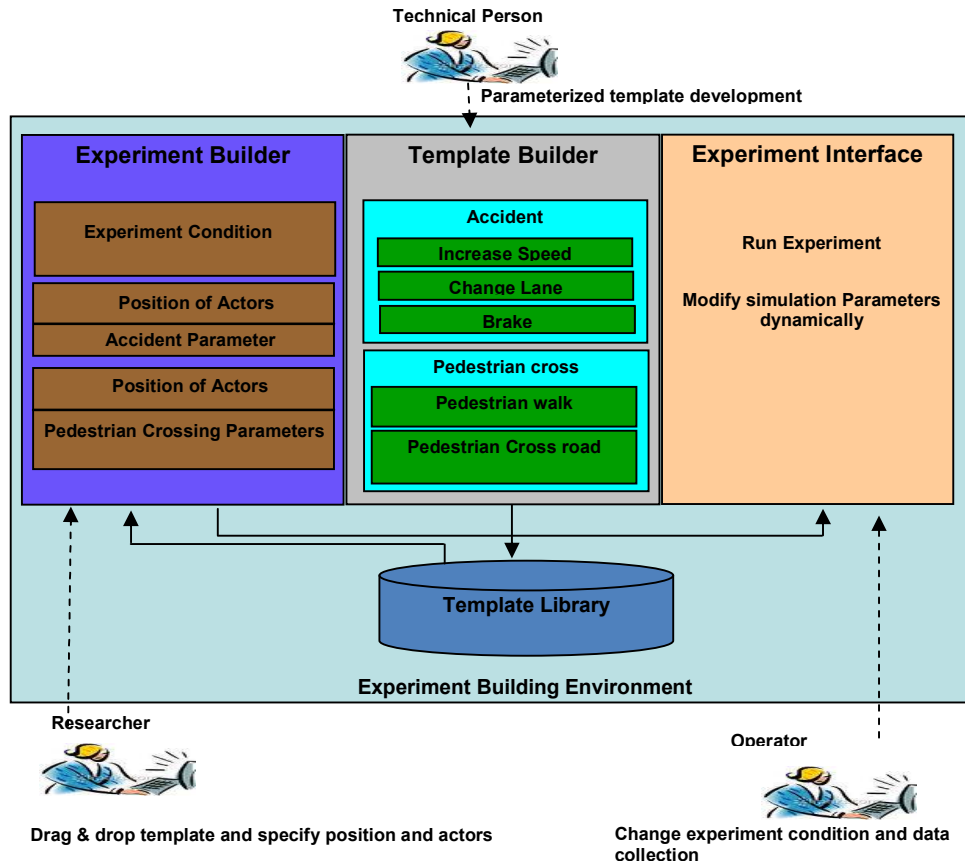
Technical Person

Parameterized template development

Experiment Builder

Experiment Condition

Position of Actors

Accident Parameter

Position of Actors

Pedestrian Crossing Parameters

Template Builder

Accident

Increase Speed

Change Lane

Brake

Pedestrian cross

Pedestrian walk

Pedestrian Cross road

Experiment Interface

Run Experiment

Modify simulation Parameters dynamically

Template Library

Experiment Building Environment

Researcher

Operator

Drag & drop template and specify position and actors

Change experiment condition and data collection